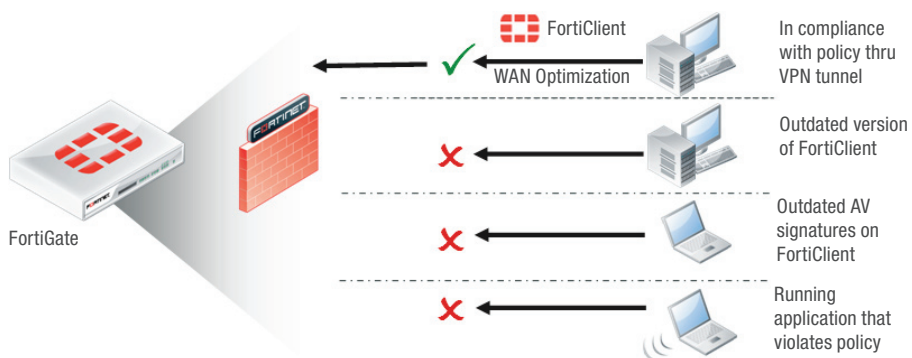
FortiClient

WAN Optimization

In compliance with policy thru VPN tunnel

FORTINET

Outdated version of FortiClient

FortiGate

Outdated AV signatures on FortiClient

Running application that violates policy